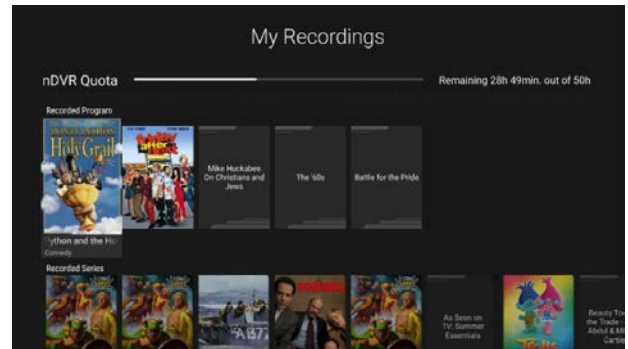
My Recordings

nDVR Quota

Remaining 28h 49min. out of 50h

Recorded Program

MONTY PYTHON Holy Grail

Python and the Ho

Comedy

Mike Huckabee On Christians and Jews

The '60s

Battle for the Pride

Recorded Series

As Seen on TV: Summer Essentials

Beauty To the Trade - Abdul & M Carte